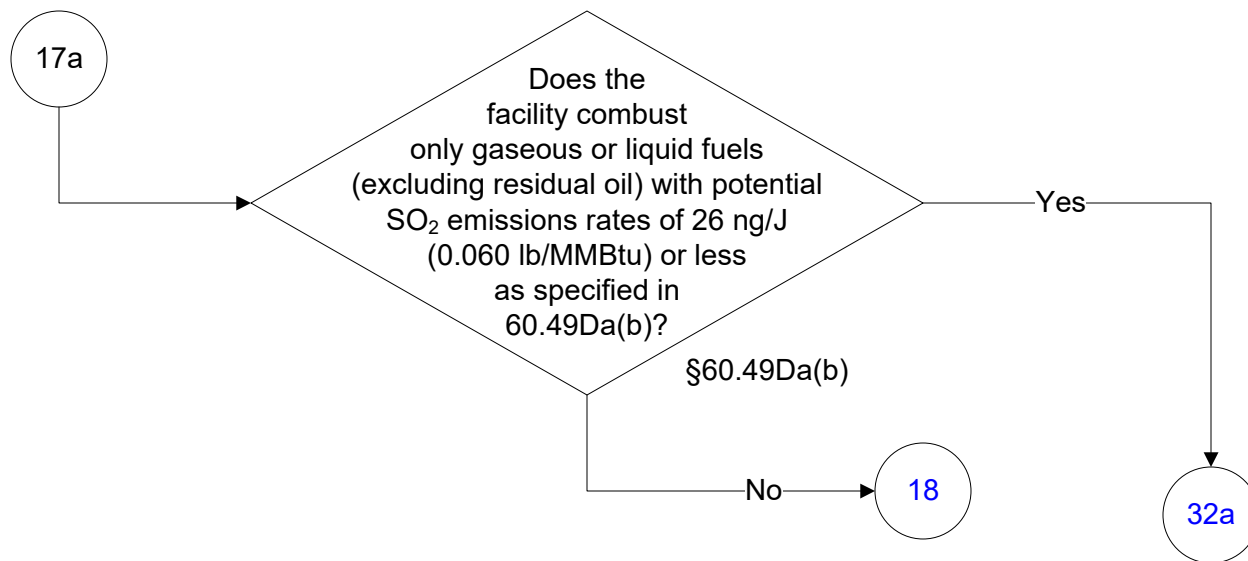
17a

Does the facility combust only gaseous or liquid fuels (excluding residual oil) with potential $SO_2$ emissions rates of 26 ng/J (0.060 lb/MMBtu) or less as specified in 60.49Da(b)?

§60.49Da(b)

Yes

No

18

32a